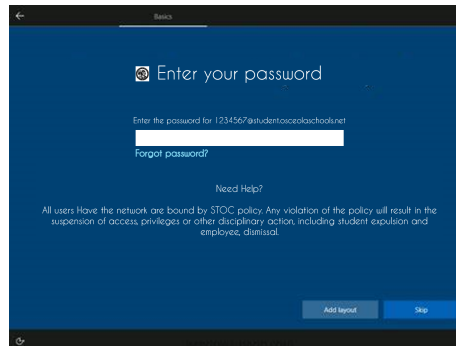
Basics

Enter your password

Enter the password for 1234567@student.osceolaschools.net

Forgot password?

Need Help?

All users Have the network are bound by STOC policy. Any violation of the policy will result in the suspension of access, privileges or other disciplinary action, including student expulsion and employee, dismissal.

Add layout

Skip